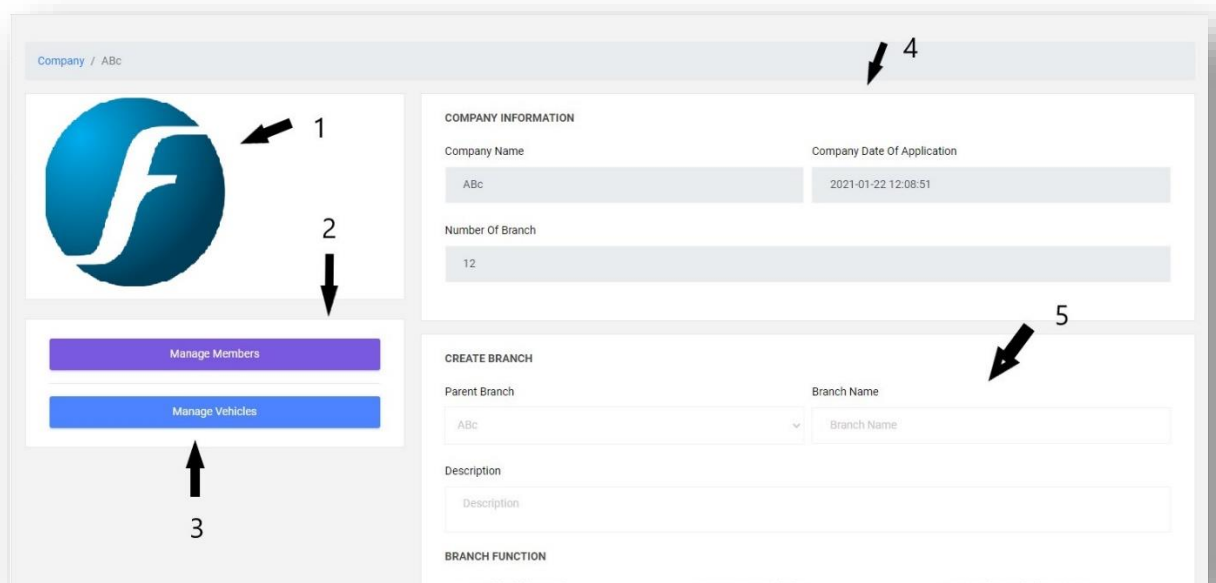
Company / ABc

4

1

COMPANY INFORMATION

Company Name

ABc

Company Date Of Application

2021-01-22 12:08:51

Number Of Branch

12

2

5

Manage Members

Manage Vehicles

3

CREATE BRANCH

Parent Branch

ABc

Branch Name

Branch Name

Description

Description

BRANCH FUNCTION